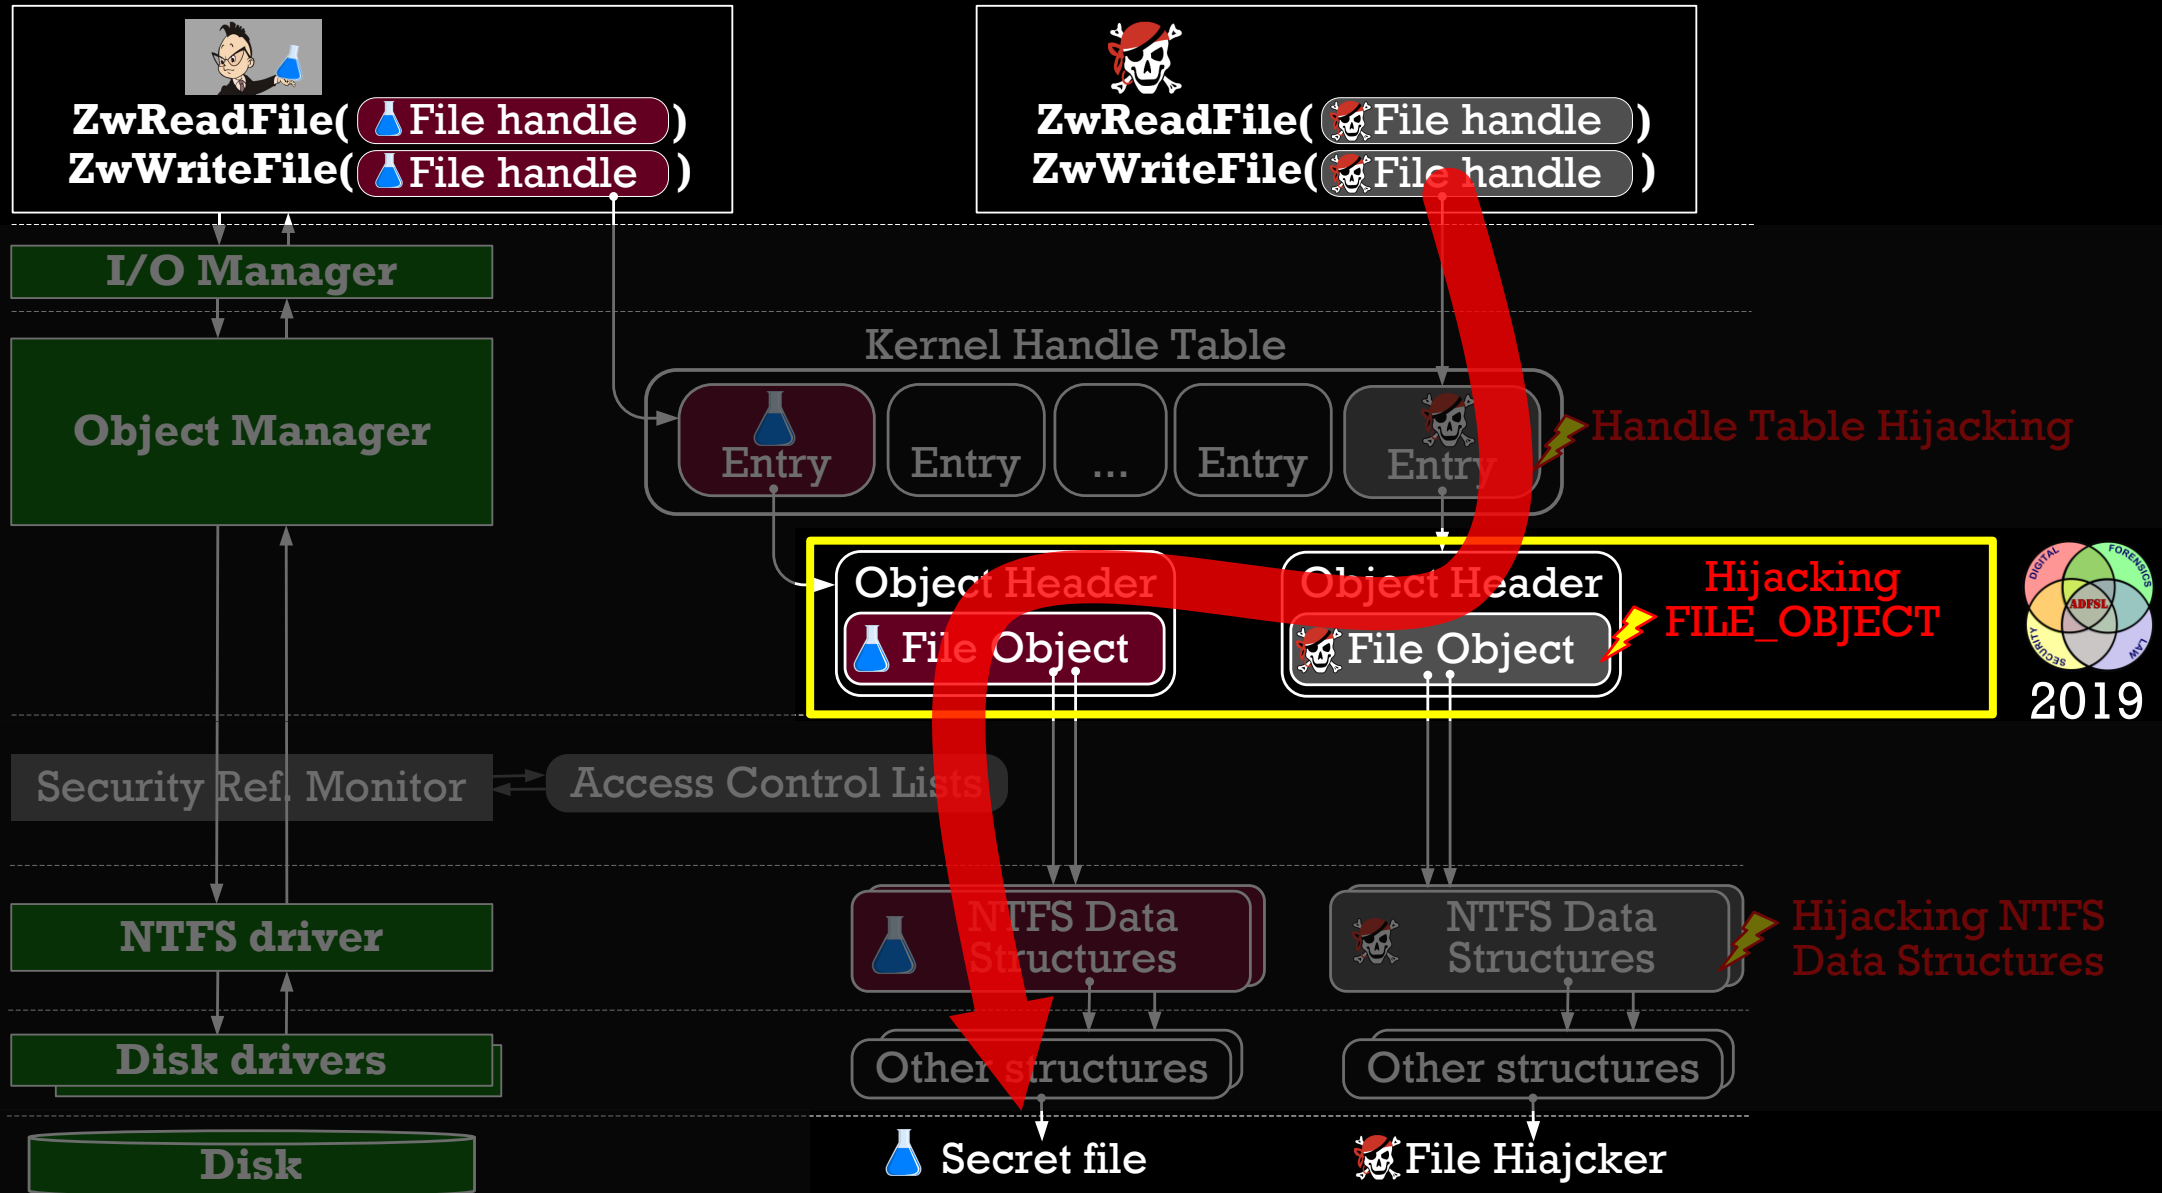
ZwReadFile( File handle )
ZwWriteFile( File handle )

ZwReadFile( File handle )
ZwWriteFile( File handle )

I/O Manager

Object Manager

Kernel Handle Table

Entry
Entry
...
Entry
Entry

Handle Table Hijacking

Object Header
File Object

Object Header
File Object

Hijacking FILE_OBJECT

DIGITAL FORENSICS ADFSL SECURITY LAW

2019

Security Ref. Monitor

Access Control Lists

NTFS driver

NTFS Data Structures

NTFS Data Structures

Hijacking NTFS Data Structures

Disk drivers

Other structures

Other structures

Disk

Secret file

File Hiajcker